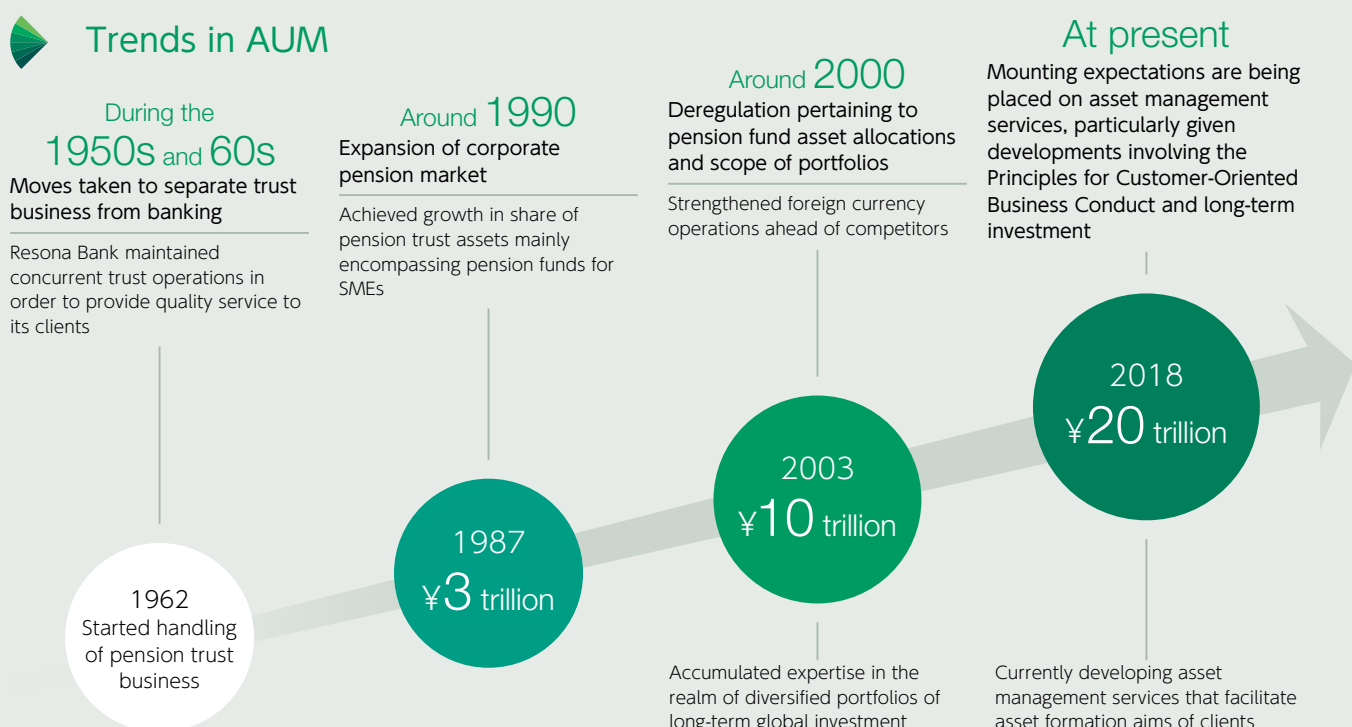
Trends in AUM

During the
1950s and 60s
Moves taken to separate trust business from banking

Resona Bank maintained concurrent trust operations in order to provide quality service to its clients

Around 1990
Expansion of corporate pension market

Achieved growth in share of pension trust assets mainly encompassing pension funds for SMEs

Around 2000
Deregulation pertaining to pension fund asset allocations and scope of portfolios

Strengthened foreign currency operations ahead of competitors

At present
Mounting expectations are being placed on asset management services, particularly given developments involving the Principles for Customer-Oriented Business Conduct and long-term investment

1962
Started handling of pension trust business

1987
¥3 trillion

2003
¥10 trillion

2018
¥20 trillion

Accumulated expertise in the realm of diversified portfolios of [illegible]

Currently developing asset management services that facilitate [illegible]